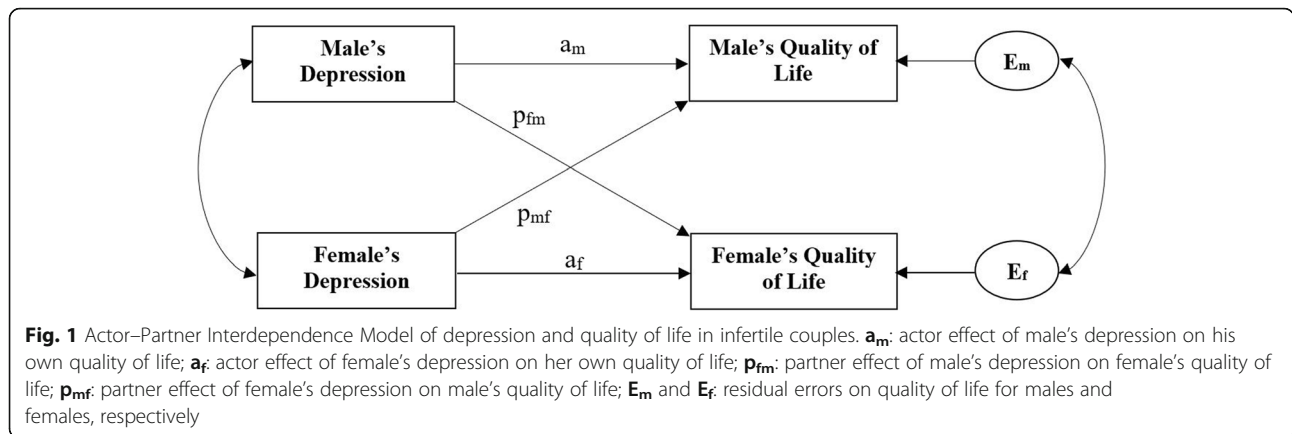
Male's Depression

$a_m$

Male's Quality of Life

$E_m$

$p_{fm}$

$p_{mf}$

Female's Depression

$a_f$

Female's Quality of Life

$E_f$

**Fig. 1** Actor–Partner Interdependence Model of depression and quality of life in infertile couples. $\mathbf{a_m}$: actor effect of male's depression on his own quality of life; $\mathbf{a_f}$: actor effect of female's depression on her own quality of life; $\mathbf{p_{fm}}$: partner effect of male's depression on female's quality of life; $\mathbf{p_{mf}}$: partner effect of female's depression on male's quality of life; $\mathbf{E_m}$ and $\mathbf{E_f}$: residual errors on quality of life for males and females, respectively